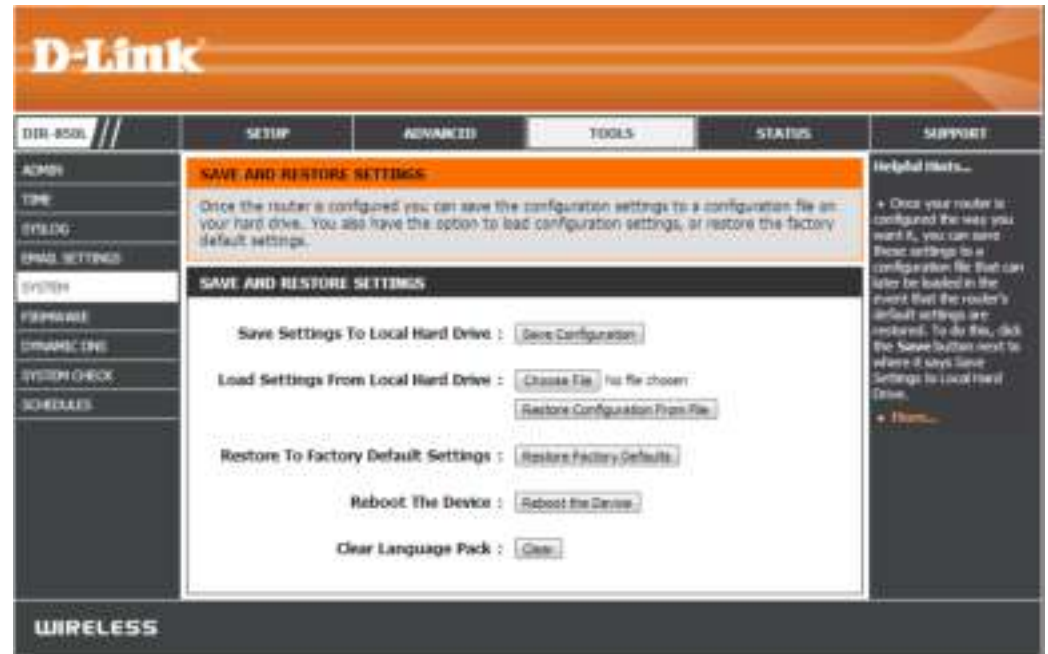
D-Link

DIR-850L

SETUP

ADVANCED

TOOLS

STATUS

SUPPORT

ADMIN

TIME

SYSLOG

EMAIL SETTINGS

SYSTEM

FIRMWARE

DYNAMIC DNS

SYSTEM CHECK

SCHEDULES

SAVE AND RESTORE SETTINGS

Once the router is configured you can save the configuration settings to a configuration file on your hard drive. You also have the option to load configuration settings, or restore the factory default settings.

SAVE AND RESTORE SETTINGS

Save Settings To Local Hard Drive : Save Configuration

Load Settings From Local Hard Drive : Choose File No file chosen

Restore Configuration From File

Restore To Factory Default Settings : Restore Factory Defaults

Reboot The Device : Reboot the Device

Clear Language Pack : Clear

Helpful Hints...

• Once your router is configured the way you want it, you can save these settings to a configuration file that can later be loaded in the event that the router's default settings are restored. To do this, click the Save button next to where it says Save Settings to Local Hard Drive.

• More...

WIRELESS